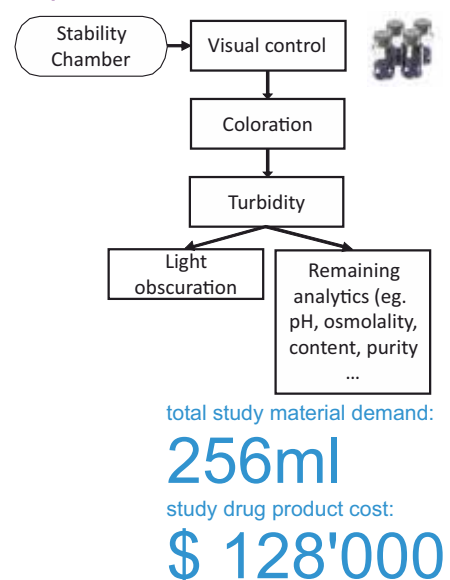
Stability Chamber

Visual control

Coloration

Turbidity

Light obscuration

Remaining analytics (eg. pH, osmolality, content, purity …

total study material demand:

256ml

study drug product cost:

$ 128'000